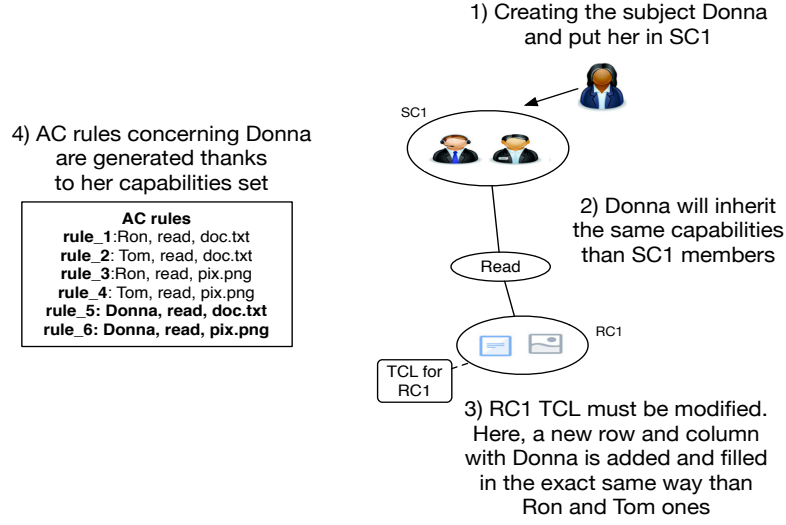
1) Creating the subject Donna and put her in SC1

SC1

4) AC rules concerning Donna are generated thanks to her capabilities set

AC rules
rule_1:Ron, read, doc.txt
rule_2: Tom, read, doc.txt
rule_3:Ron, read, pix.png
rule_4: Tom, read, pix.png
rule_5: Donna, read, doc.txt
rule_6: Donna, read, pix.png

2) Donna will inherit the same capabilities than SC1 members

Read

RC1

TCL for RC1

3) RC1 TCL must be modified. Here, a new row and column with Donna is added and filled in the exact same way than Ron and Tom ones